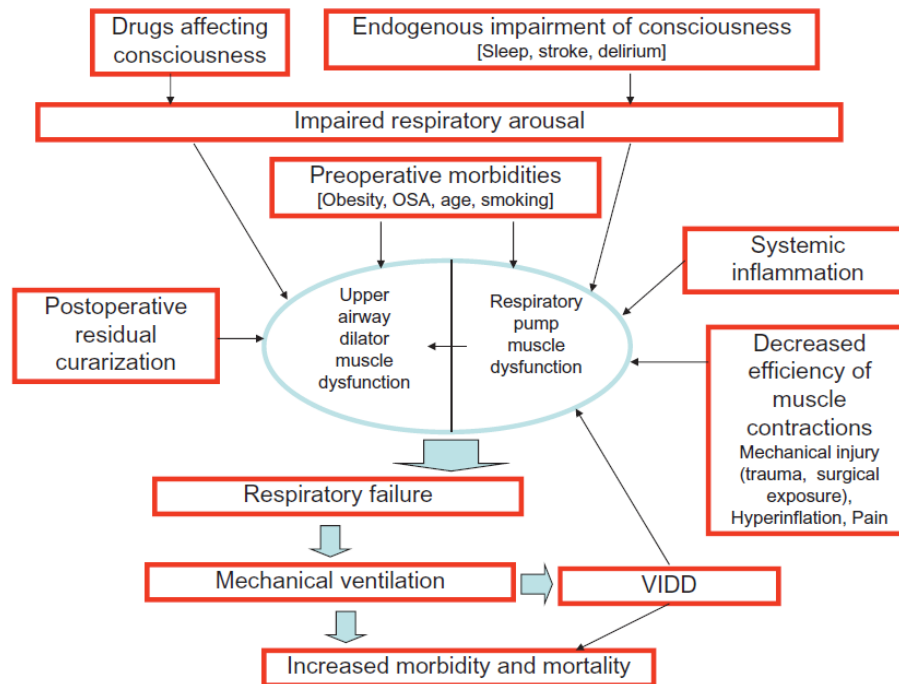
Drugs affecting consciousness

Endogenous impairment of consciousness
[Sleep, stroke, delirium]

Impaired respiratory arousal

Preoperative morbidities
[Obesity, OSA, age, smoking]

Systemic inflammation

Postoperative residual curarization

Upper airway dilator muscle dysfunction

Respiratory pump muscle dysfunction

Decreased efficiency of muscle contractions
Mechanical injury (trauma, surgical exposure),
Hyperinflation, Pain

Respiratory failure

Mechanical ventilation

VIDD

Increased morbidity and mortality